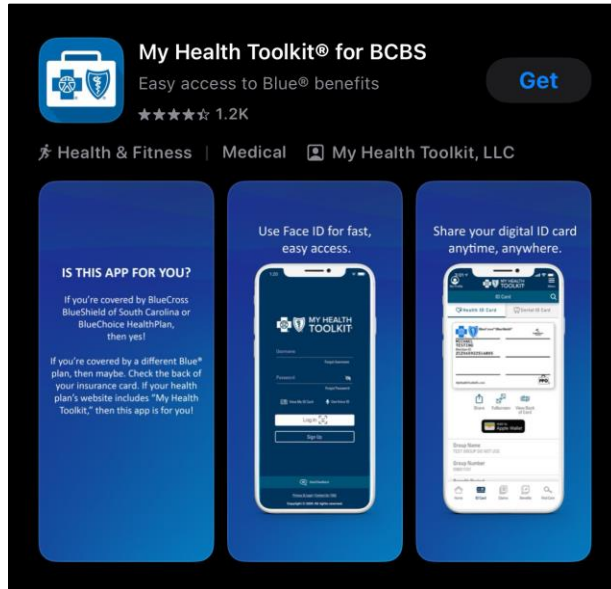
My Health Toolkit® for BCBS
Easy access to Blue® benefits
★★★★☆ 1.2K

Get

Health & Fitness | Medical | My Health Toolkit, LLC

IS THIS APP FOR YOU?

If you're covered by BlueCross BlueShield of South Carolina or BlueChoice HealthPlan, then yes!

If you're covered by a different Blue® plan, then maybe. Check the back of your insurance card. If your health plan's website includes "My Health Toolkit," then this app is for you!

Use Face ID for fast, easy access.

MY HEALTH TOOLKIT

Username
Forgot Username
Password
Forgot Password
Log In
Sign Up

Share your digital ID card anytime, anywhere.

MY HEALTH TOOLKIT
ID Card
Health ID Card
Dental ID Card
Share
Fullscreen
View Back of Card
Add to Apple Wallet
Group Name
Group Number
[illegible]